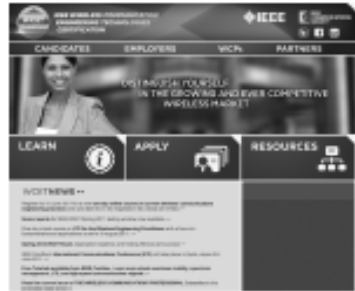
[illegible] WIRELESS COMMUNICATION ENGINEERING TECHNOLOGIES CERTIFICATION

IEEE

CANDIDATES EMPLOYERS WCPs PARTNERS

DISTINGUISH YOURSELF IN THE GROWING AND EVER COMPETITIVE WIRELESS MARKET

LEARN

APPLY

RESOURCES

WCETNEWS

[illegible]